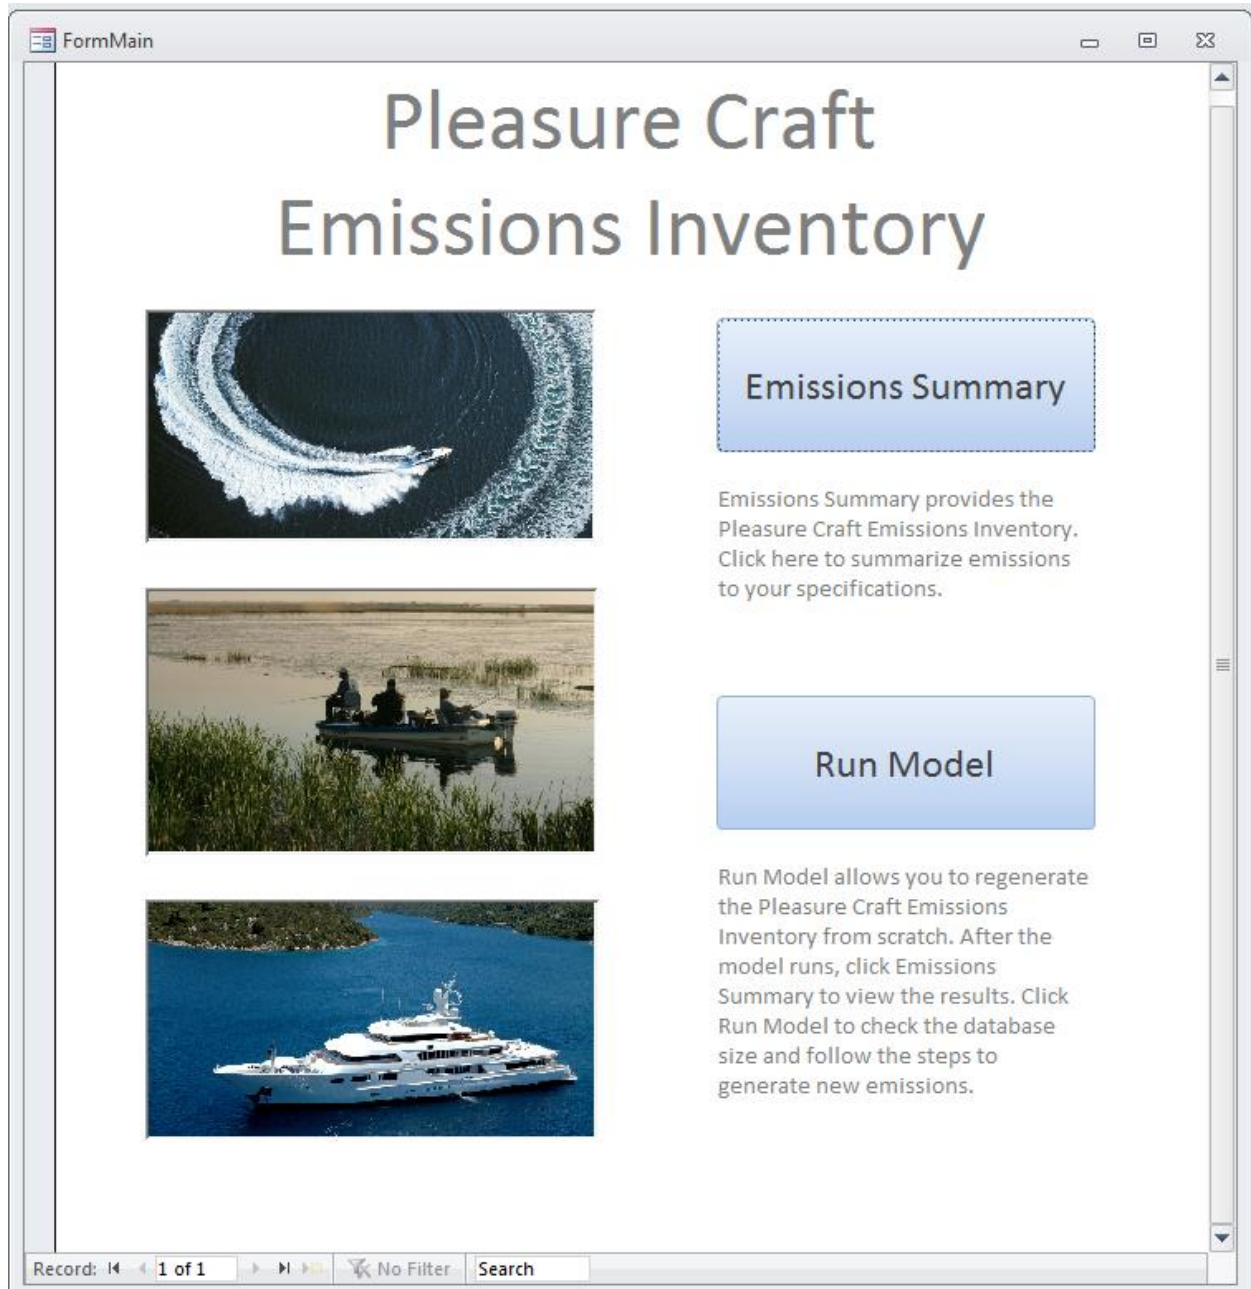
FormMain

Pleasure Craft
Emissions Inventory

Emissions Summary

Emissions Summary provides the Pleasure Craft Emissions Inventory. Click here to summarize emissions to your specifications.

Run Model

Run Model allows you to regenerate the Pleasure Craft Emissions Inventory from scratch. After the model runs, click Emissions Summary to view the results. Click Run Model to check the database size and follow the steps to generate new emissions.

Record: 1 of 1 No Filter Search